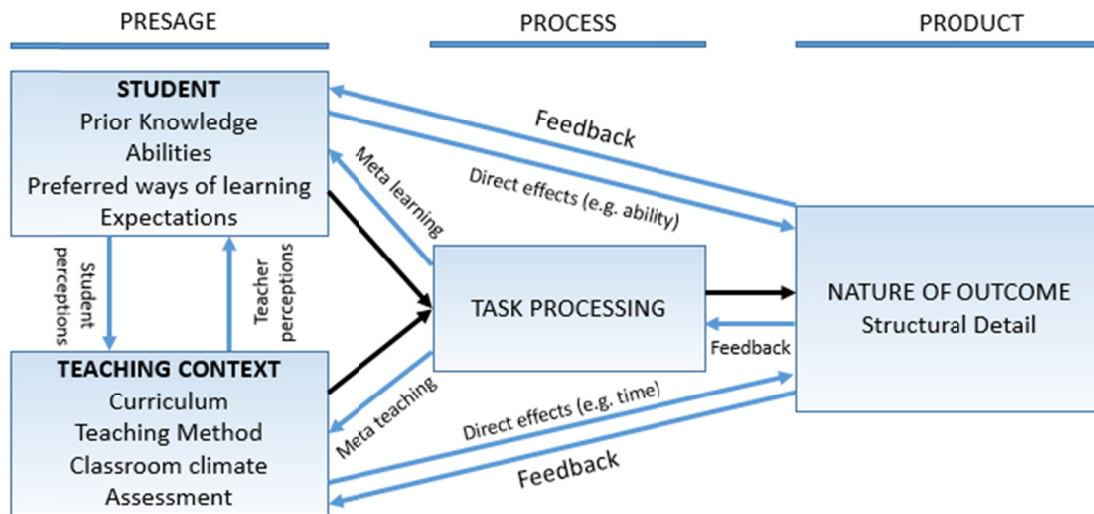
PRESAGE

PROCESS

PRODUCT

STUDENT
Prior Knowledge
Abilities
Preferred ways of learning
Expectations

Feedback

Meta learning

Direct effects (e.g. ability)

Student perceptions

Teacher perceptions

TASK PROCESSING

NATURE OF OUTCOME
Structural Detail

Feedback

TEACHING CONTEXT
Curriculum
Teaching Method
Classroom climate
Assessment

Meta teaching

Direct effects (e.g. time)

Feedback